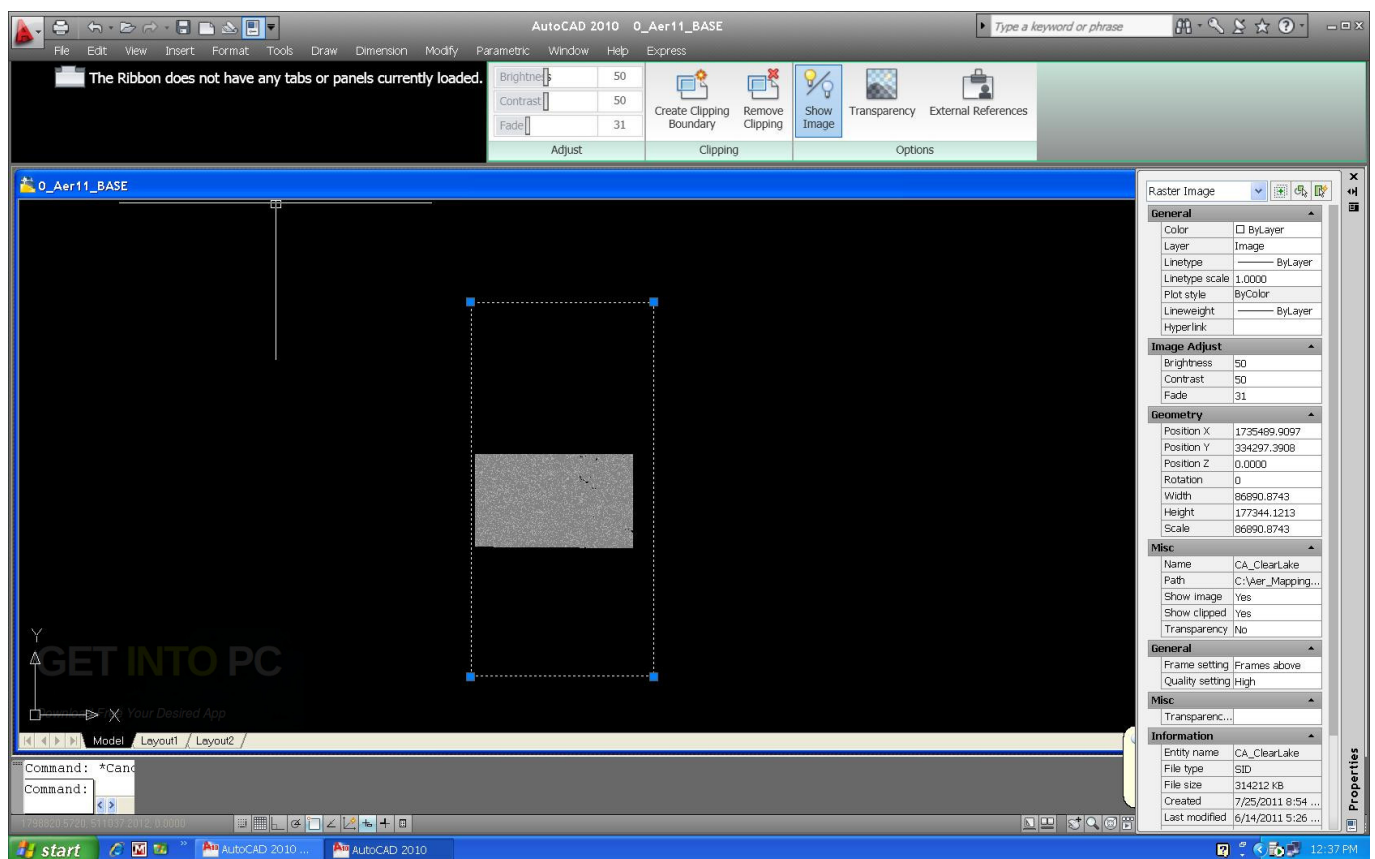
AutoCAD 2010 0_Aer11_BASE

Type a keyword or phrase

File Edit View Insert Format Tools Draw Dimension Modify Parametric Window Help Express

The Ribbon does not have any tabs or panels currently loaded.

Brightness 50
Contrast 50
Fade 31
Adjust

Create Clipping Boundary
Remove Clipping
Clipping

Show Image
Transparency
External References
Options

0_Aer11_BASE

GET INTO PC
Download Free Your Desired App

Model / Layout1 / Layout2 /

Command: *Canc
Command:

Raster Image

| General | |
|---|---|
| Color | ByLayer |
| Layer | Image |
| Linetype | ByLayer |
| Linetype scale | 1.0000 |
| Plot style | ByColor |
| Lineweight | ByLayer |
| Hyperlink | |

| Image Adjust | |
|---|---|
| Brightness | 50 |
| Contrast | 50 |
| Fade | 31 |

| Geometry | |
|---|---|
| Position X | 1735489.9097 |
| Position Y | 334297.3908 |
| Position Z | 0.0000 |
| Rotation | 0 |
| Width | 86890.8743 |
| Height | 177344.1213 |
| Scale | 86890.8743 |

| Misc | |
|---|---|
| Name | CA_ClearLake |
| Path | C:\Aer_Mapping... |
| Show image | Yes |
| Show clipped | Yes |
| Transparency | No |

| General | |
|---|---|
| Frame setting | Frames above |
| Quality setting | High |

| Misc | |
|---|---|
| Transparenc... | |

| Information | |
|---|---|
| Entity name | CA_ClearLake |
| File type | SID |
| File size | 314212 KB |
| Created | 7/25/2011 8:54 ... |
| Last modified | 6/14/2011 5:26 ... |

Properties

start AutoCAD 2010 ... AutoCAD 2010 12:37 PM